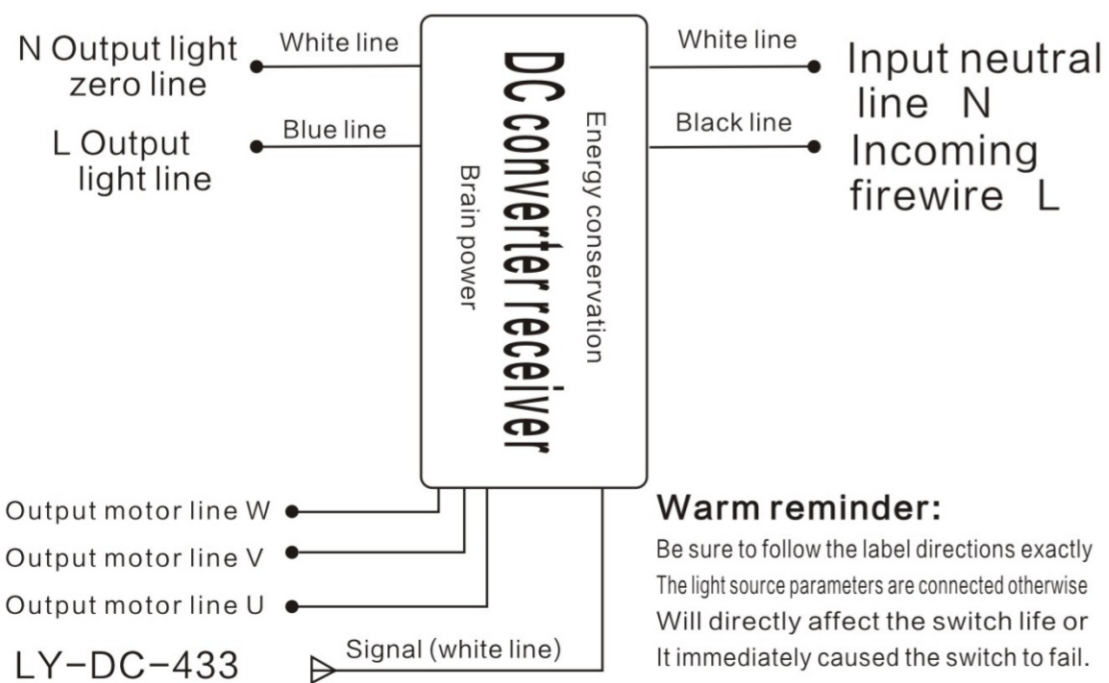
N Output light zero line

White line

L Output light line

Blue line

DC converter receiver

Energy conservation

Brain power

White line

Input neutral line N

Black line

Incoming firewire L

Output motor line W

Output motor line V

Output motor line U

LY-DC-433

Signal (white line)

Warm reminder:

Be sure to follow the label directions exactly
The light source parameters are connected otherwise
Will directly affect the switch life or
It immediately caused the switch to fail.